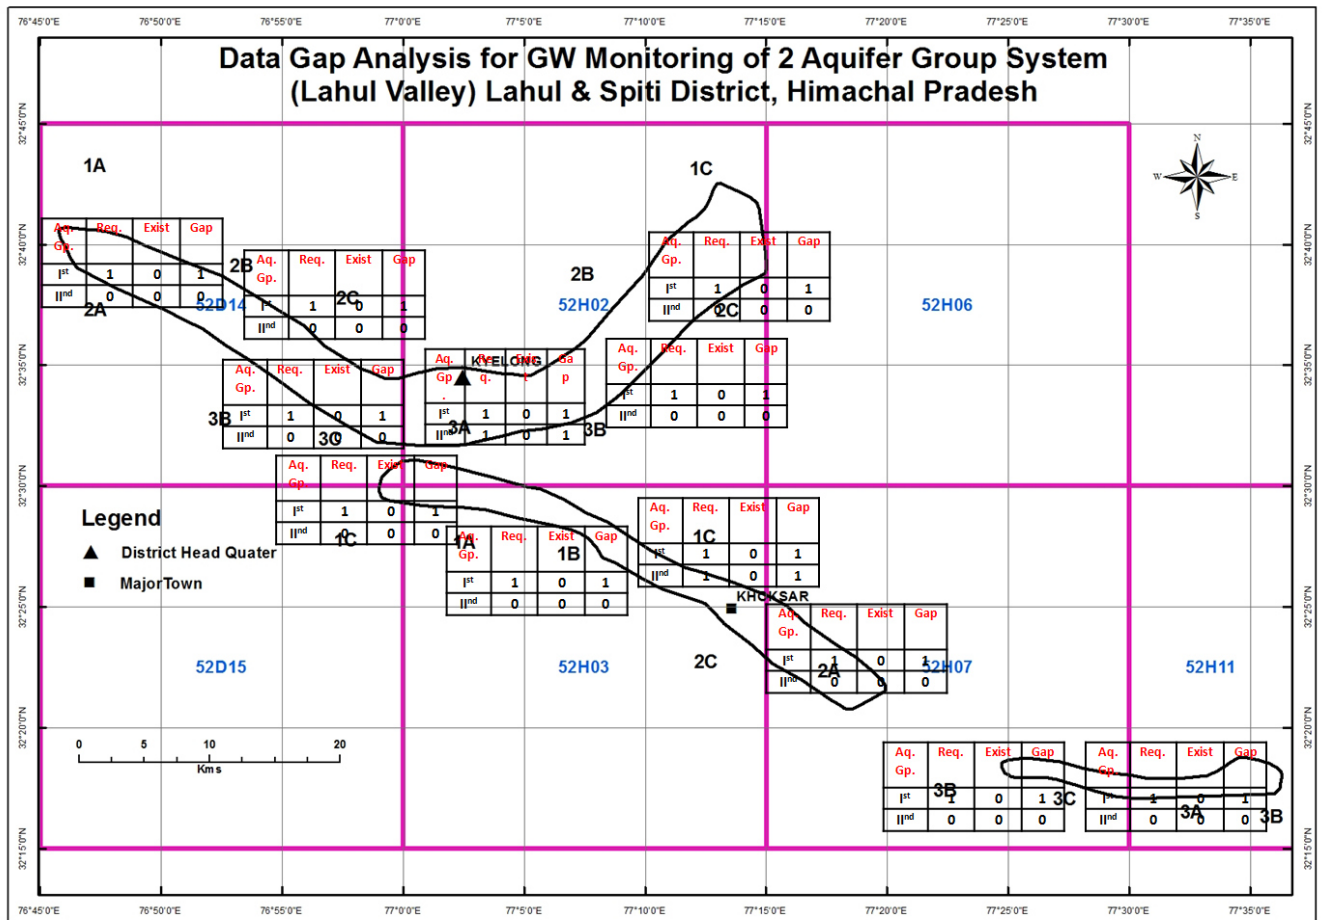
76°45'0"E 76°50'0"E 76°55'0"E 77°0'0"E 77°5'0"E 77°10'0"E 77°15'0"E 77°20'0"E 77°25'0"E 77°30'0"E 77°35'0"E

Data Gap Analysis for GW Monitoring of 2 Aquifer Group System
(Lahul Valley) Lahul & Spiti District, Himachal Pradesh

32°45'0"N 32°40'0"N 32°35'0"N 32°30'0"N 32°25'0"N 32°20'0"N 32°15'0"N

N W E S

1A

| Aq. Gp. | Req. | Exist | Gap |
|---|---|---|---|
| I$^{st}$ | 1 | 0 | 1 |
| II$^{nd}$ | 0 | 0 | 0 |

2A 2B

52D14

| Aq. Gp. | Req. | Exist | Gap |
|---|---|---|---|
| I$^{st}$ | 1 | 0 | 1 |
| II$^{nd}$ | 0 | 0 | 0 |

2C

2B 52H02

1C

| Aq. Gp. | Req. | Exist | Gap |
|---|---|---|---|
| I$^{st}$ | 1 | 0 | 1 |
| II$^{nd}$ | 0 | 0 | 0 |

2C

52H06

KYELONG

| Aq. Gp. | Req. | Exist | Gap |
|---|---|---|---|
| I$^{st}$ | 1 | 0 | 1 |
| II$^{nd}$ | 0 | 0 | 0 |

3B 3C

| Aq. Gp. | Req. | Exist | Gap |
|---|---|---|---|
| I$^{st}$ | 1 | 0 | 1 |
| II$^{nd}$ | 1 | 0 | 1 |

3A 3B

| Aq. Gp. | Req. | Exist | Gap |
|---|---|---|---|
| I$^{st}$ | 1 | 0 | 1 |
| II$^{nd}$ | 0 | 0 | 0 |

| Aq. Gp. | Req. | Exist | Gap |
|---|---|---|---|
| I$^{st}$ | 1 | 0 | 1 |
| II$^{nd}$ | 0 | 0 | 0 |

1C

Legend
▲ District Head Quater
■ Major Town

| Aq. Gp. | Req. | Exist | Gap |
|---|---|---|---|
| I$^{st}$ | 1 | 0 | 1 |
| II$^{nd}$ | 0 | 0 | 0 |

1A 1B

| Aq. Gp. | Req. | Exist | Gap |
|---|---|---|---|
| I$^{st}$ | 1 | 0 | 1 |
| II$^{nd}$ | 1 | 0 | 1 |

1C

KHOKSAR

| Aq. Gp. | Req. | Exist | Gap |
|---|---|---|---|
| I$^{st}$ | 1 | 0 | 1 |
| II$^{nd}$ | 0 | 0 | 0 |

2A 2C

52D15 52H03 52H07 52H11

0 5 10 20
Kms

| Aq. Gp. | Req. | Exist | Gap |
|---|---|---|---|
| I$^{st}$ | 1 | 0 | 1 |
| II$^{nd}$ | 0 | 0 | 0 |

3B 3C

| Aq. Gp. | Req. | Exist | Gap |
|---|---|---|---|
| I$^{st}$ | 1 | 0 | 1 |
| II$^{nd}$ | 0 | 0 | 0 |

3A 3B